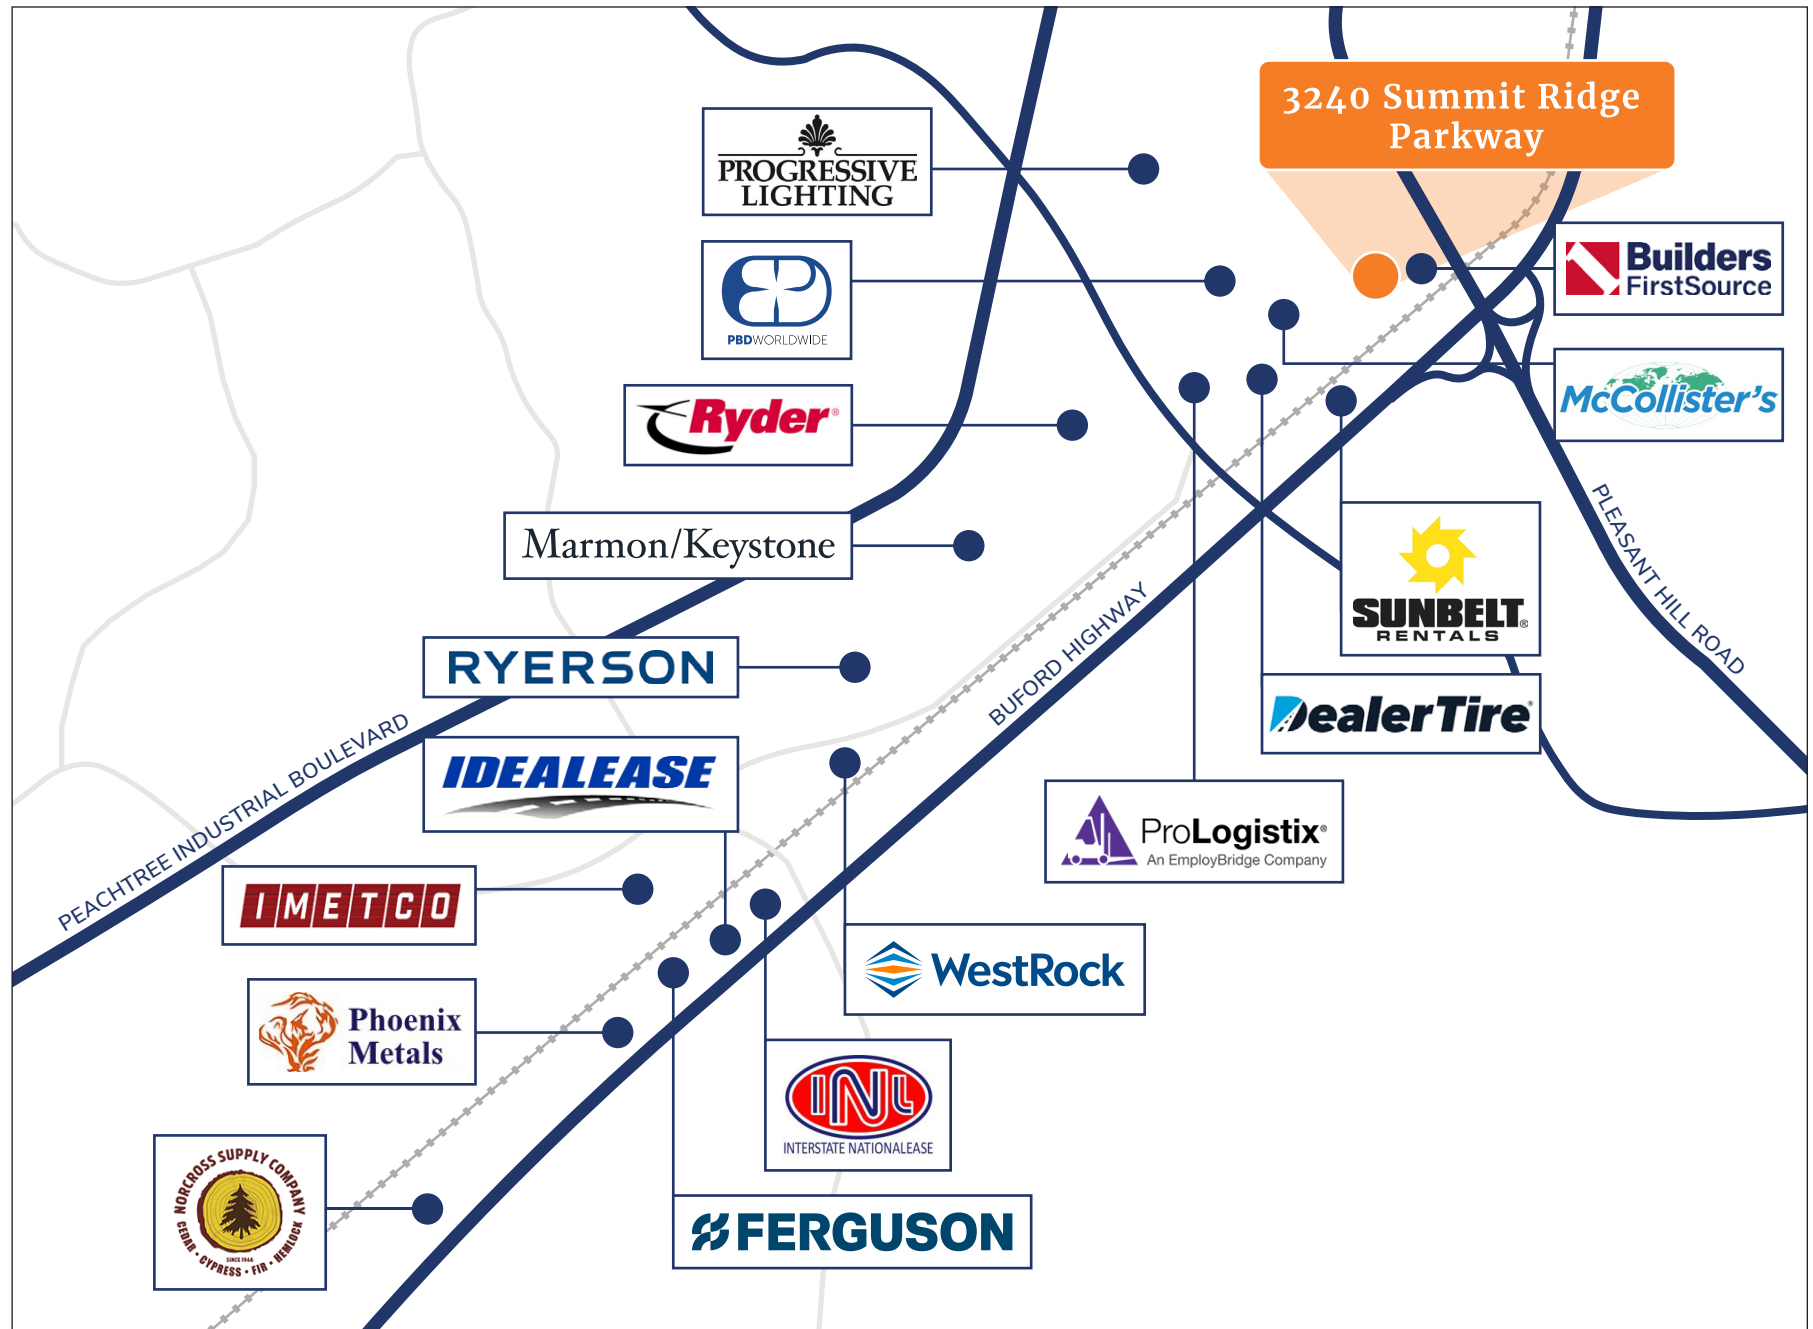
3240 Summit Ridge Parkway

PROGRESSIVE LIGHTING

PBDWORLDWIDE

Ryder

Marmon/Keystone

RYERSON

IDEALEASE

IMETCO

Phoenix Metals

NORCROSS SUPPLY COMPANY
CEDAR · CYPRESS · FIR · HEMLOCK
SINCE 1946

Builders FirstSource

McCollister's

SUNBELT RENTALS

DealerTire

ProLogistix
An EmployBridge Company

WestRock

INL
INTERSTATE NATIONALEASE

FERGUSON

PEACHTREE INDUSTRIAL BOULEVARD

BUFORD HIGHWAY

PLEASANT HILL ROAD